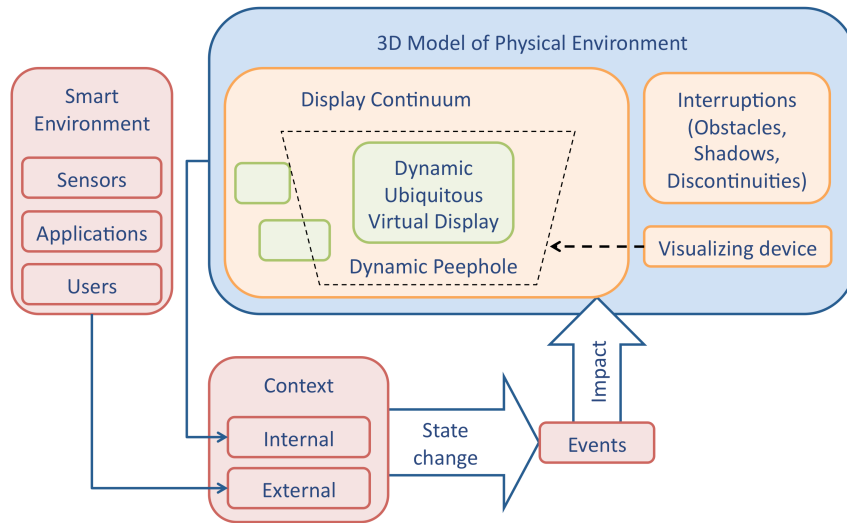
3D Model of Physical Environment

Smart Environment

Sensors

Applications

Users

Display Continuum

Dynamic Ubiquitous Virtual Display

Dynamic Peephole

Interruptions (Obstacles, Shadows, Discontinuities)

Visualizing device

Impact

Context

Internal

External

State change

Events